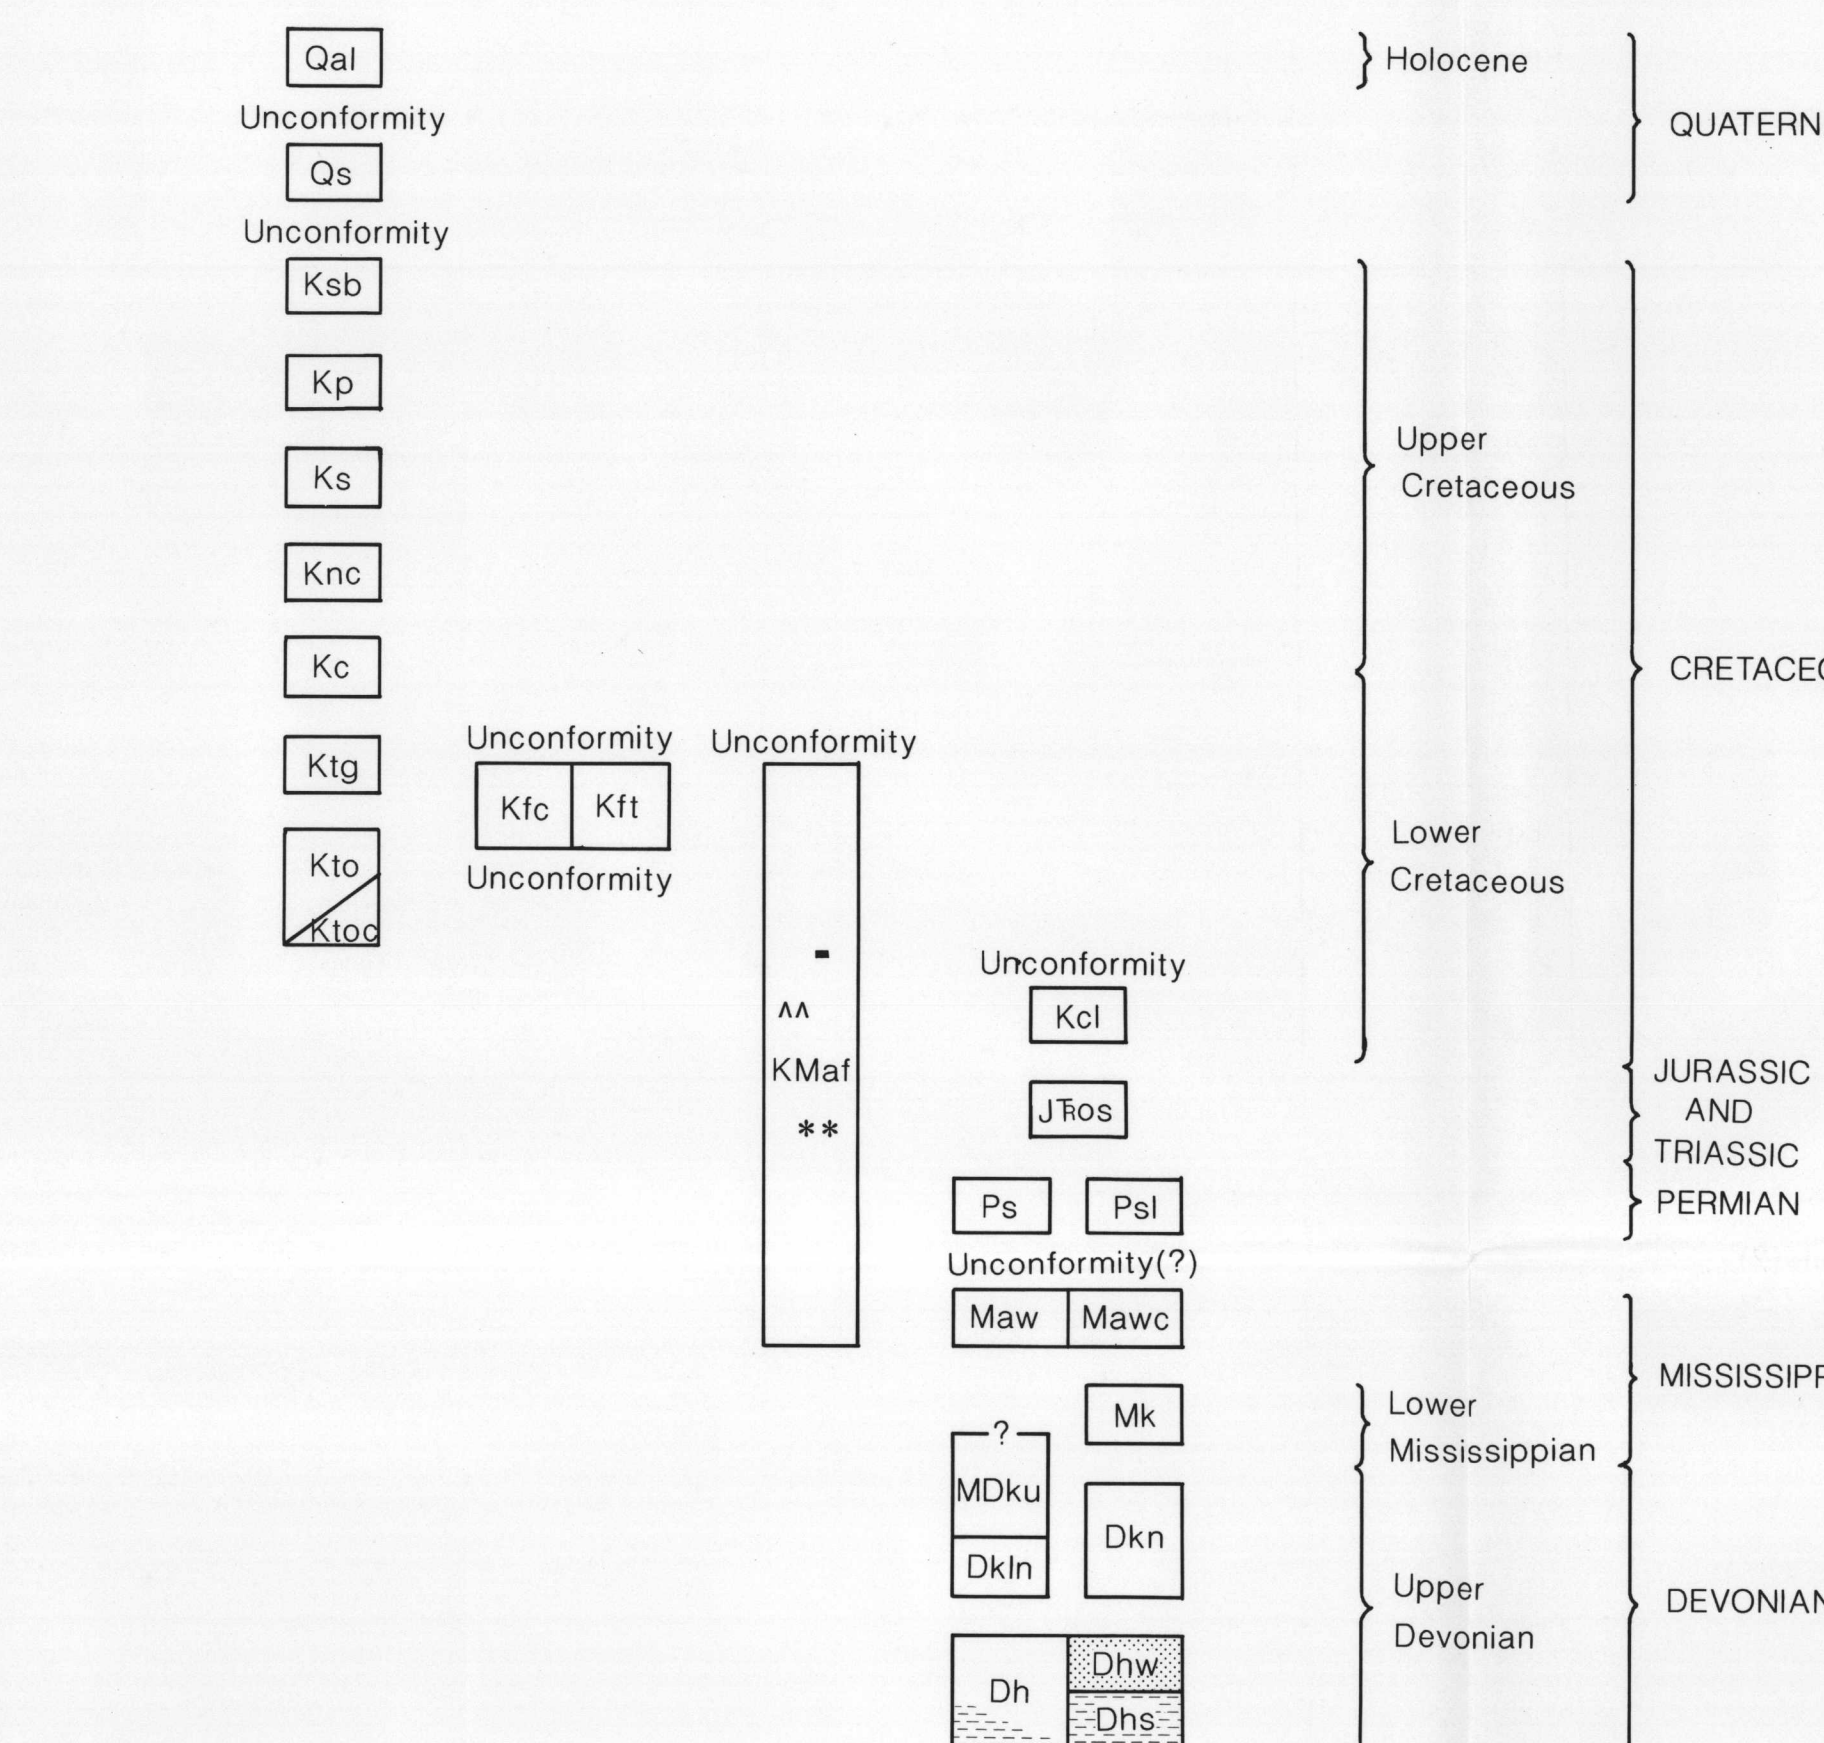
Qal

Unconformity

Qs

Unconformity

Ksb

Kp

Ks

Knc

Kc

Ktg

Kto

Ktoc

Unconformity

Kfc | Kft

Unconformity

Unconformity

-

^^

KMaf

**

Unconformity

Kcl

JTRos

Ps

Psl

Unconformity(?)

Maw | Mawc

Mk

?

MDku

Dkln

Dkn

Dh

Dhw

Dhs

Holocene

QUATERN

Upper Cretaceous

CRETACEO

Lower Cretaceous

JURASSIC AND TRIASSIC

PERMIAN

MISSISSIPP

Lower Mississippian

Upper Devonian

DEVONIAN